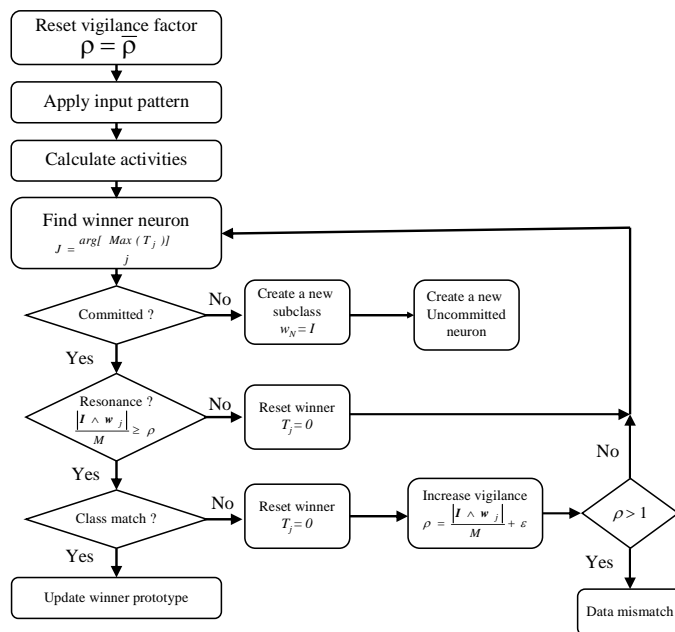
Reset vigilance factor
$\rho = \overline{\rho}$

Apply input pattern

Calculate activities

Find winner neuron
$J = \arg[\max_j (T_j)]$

Committed ?

No

Create a new subclass
$w_N = I$

Create a new Uncommitted neuron

Yes

Resonance ?
$\frac{|I \wedge w_j|}{M} \geq \rho$

No

Reset winner
$T_j = 0$

Yes

Class match ?

No

Reset winner
$T_j = 0$

Increase vigilance
$\rho = \frac{|I \wedge w_j|}{M} + \varepsilon$

$\rho > 1$

No

Yes

Update winner prototype

Data mismatch